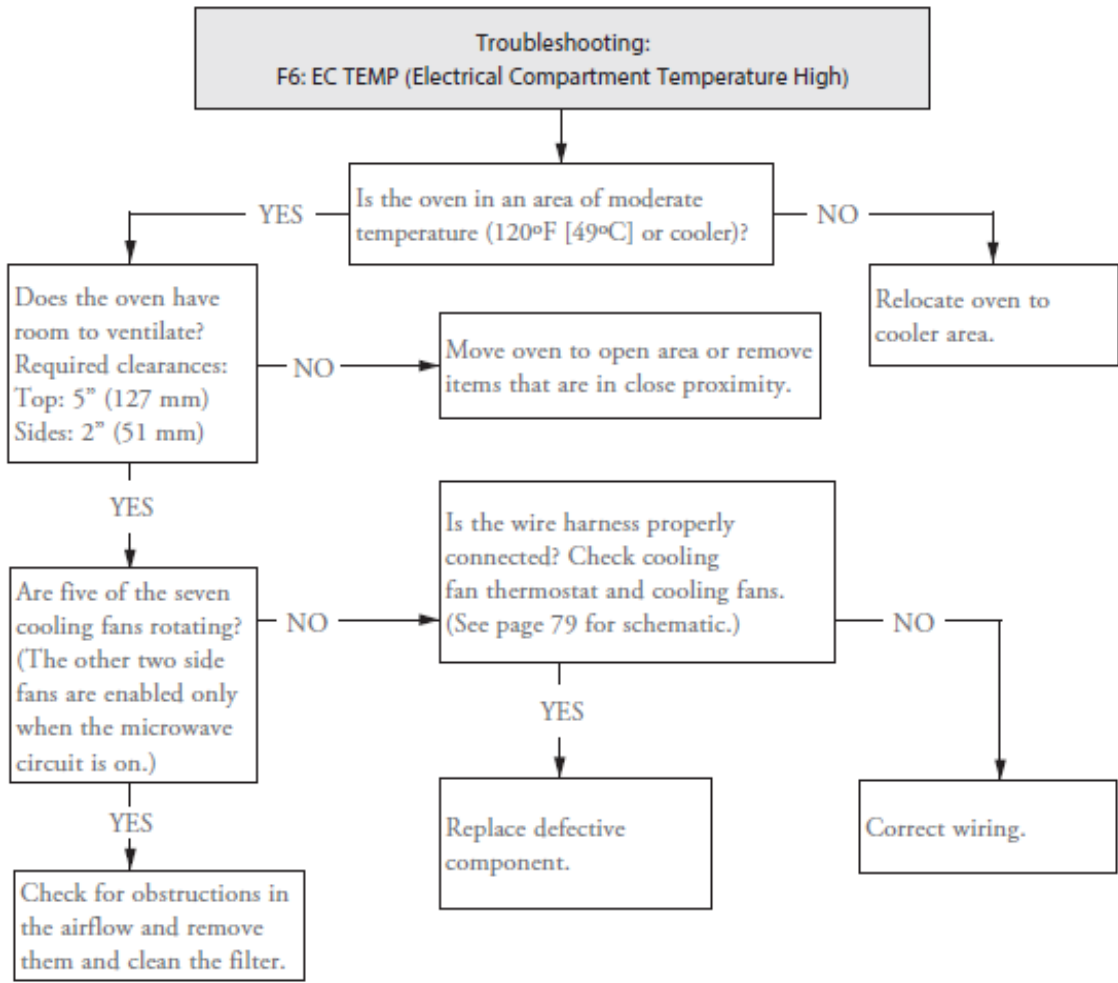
Troubleshooting:
F6: EC TEMP (Electrical Compartment Temperature High)

Is the oven in an area of moderate temperature (120ºF [49ºC] or cooler)?

YES

NO

Relocate oven to cooler area.

Does the oven have room to ventilate? Required clearances: Top: 5" (127 mm) Sides: 2" (51 mm)

NO

Move oven to open area or remove items that are in close proximity.

YES

Are five of the seven cooling fans rotating? (The other two side fans are enabled only when the microwave circuit is on.)

NO

Is the wire harness properly connected? Check cooling fan thermostat and cooling fans. (See page 79 for schematic.)

NO

Correct wiring.

YES

Replace defective component.

YES

Check for obstructions in the airflow and remove them and clean the filter.